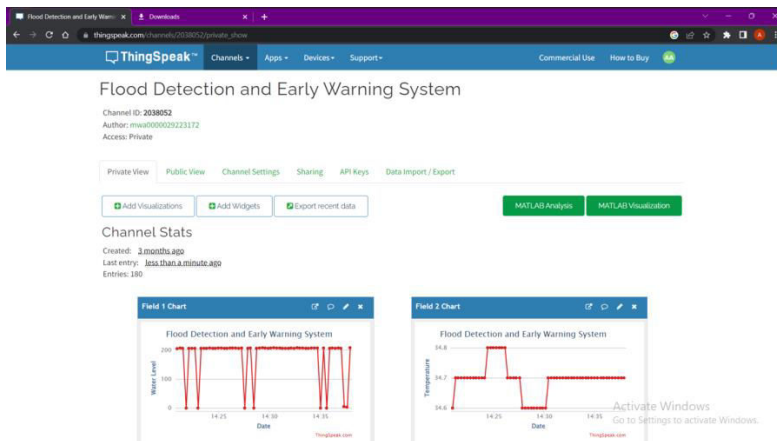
Flood Detection and Early Warni ×
Downloads ×
+

thingspeak.com/channels/2038052/private_show

ThingSpeak™ Channels ▾ Apps ▾ Devices ▾ Support ▾ Commercial Use How to Buy AA

Flood Detection and Early Warning System

Channel ID: 2038052
Author: mwa0000029223172
Access: Private

Private View Public View Channel Settings Sharing API Keys Data Import / Export

Add Visualizations Add Widgets Export recent data MATLAB Analysis MATLAB Visualization

Channel Stats

Created: 3 months ago
Last entry: less than a minute ago
Entries: 180

Field 1 Chart

Flood Detection and Early Warning System

200
100
0
Water Level
14:25 14:30 14:35
Date
ThingSpeak.com

Field 2 Chart

Flood Detection and Early Warning System

34.8
34.7
34.6
Temperature
14:25 14:30 14:35
Date
ThingSpeak.com

Activate Windows
Go to Settings to activate Windows.